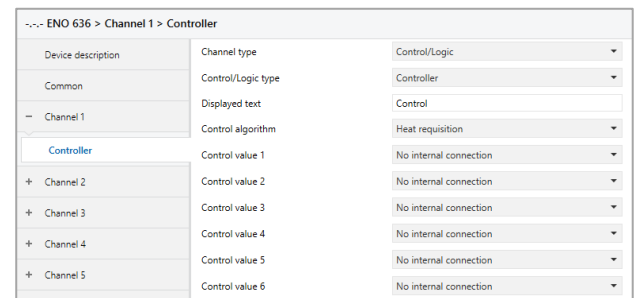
-.-.- ENO 636 > Channel 1 > Controller

Device description

Common

− Channel 1

Controller

+ Channel 2

+ Channel 3

+ Channel 4

+ Channel 5

| | |
|---|---|
| Channel type | Control/Logic |
| Control/Logic type | Controller |
| Displayed text | Control |
| Control algorithm | Heat requisition |
| Control value 1 | No internal connection |
| Control value 2 | No internal connection |
| Control value 3 | No internal connection |
| Control value 4 | No internal connection |
| Control value 5 | No internal connection |
| Control value 6 | No internal connection |